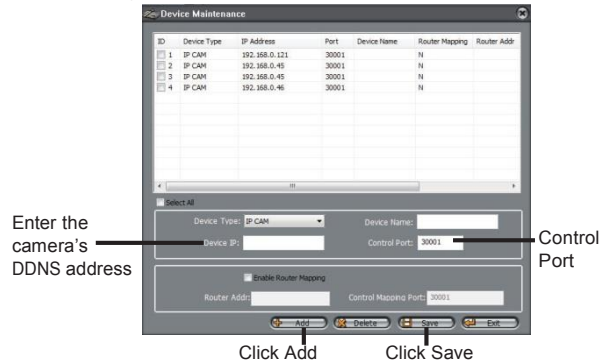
Device Maintenance

| ID | Device Type | IP Address | Port | Device Name | Router Mapping | Router Addr |
|---|---|---|---|---|---|---|
| 1 | IP CAM | 192.168.0.121 | 30001 | | N | |
| 2 | IP CAM | 192.168.0.45 | 30001 | | N | |
| 3 | IP CAM | 192.168.0.45 | 30001 | | N | |
| 4 | IP CAM | 192.168.0.46 | 30001 | | N | |

Select All

Device Type: IP CAM

Device Name:

Device IP:

Control Port: 30001

Enable Router Mapping

Router Addr:

Control Mapping Port: 30001

Add Delete Save Exit

Enter the camera's DDNS address

Control Port

Click Add

Click Save